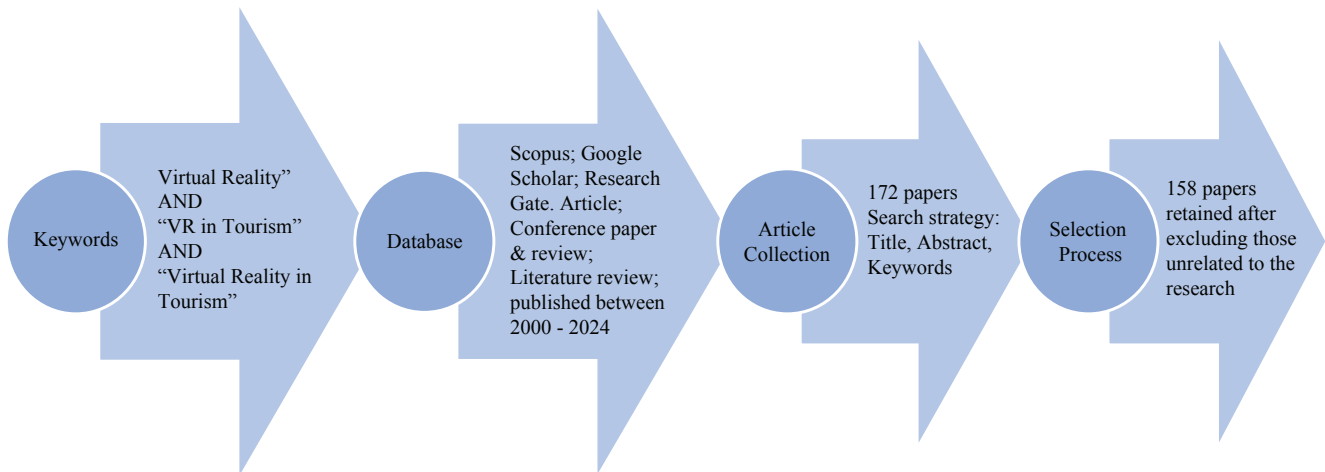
Keywords

Virtual Reality"
AND
"VR in Tourism"
AND
"Virtual Reality in Tourism"

Database

Scopus; Google Scholar; Research Gate. Article; Conference paper & review; Literature review; published between 2000 - 2024

Article Collection

172 papers
Search strategy: Title, Abstract, Keywords

Selection Process

158 papers retained after excluding those unrelated to the research